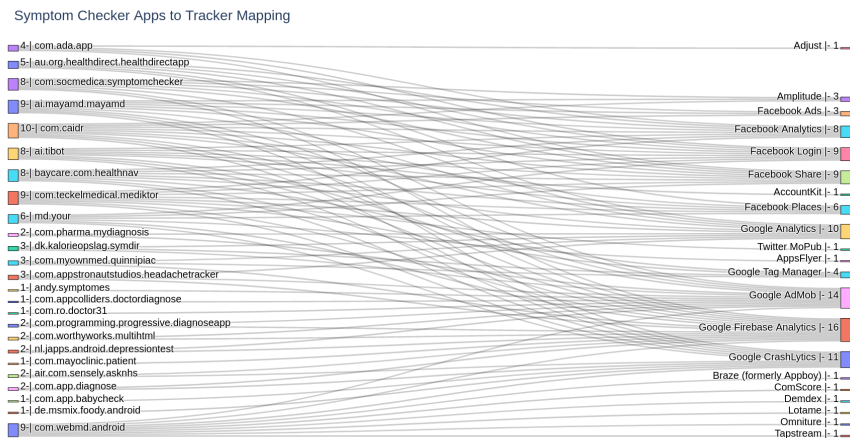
Symptom Checker Apps to Tracker Mapping

4-| com.ada.app
5-| au.org.healthdirect.healthdirectapp
8-| com.socmedica.symptomchecker
9-| ai.mayamd.mayamd
10-| com.caidr
8-| ai.tibot
8-| baycare.com.healthnav
9-| com.teckelmedical.mediktor
6-| md.your
2-| com.pharma.mydiagnosis
3-| dk.kalorieopslag.symdir
3-| com.myownmed.quinnipiac
3-| com.appstronautstudios.headachetracker
1-| andy.symptomes
1-| com.appcolliders.doctordiagnose
1-| com.ro.doctor31
2-| com.programming.progressive.diagnoseapp
2-| com.worthyworks.multihtml
2-| nl.japps.android.depressiontest
1-| com.mayoclinic.patient
2-| air.com.sensely.asknhs
2-| com.app.diagnose
1-| com.app.babycheck
1-| de.msmix.foody.android
9-| com.webmd.android

Adjust |- 1
Amplitude |- 3
Facebook Ads |- 3
Facebook Analytics |- 8
Facebook Login |- 9
Facebook Share |- 9
AccountKit |- 1
Facebook Places |- 6
Google Analytics |- 10
Twitter MoPub |- 1
AppsFlyer |- 1
Google Tag Manager |- 4
Google AdMob |- 14
Google Firebase Analytics |- 16
Google CrashLytics |- 11
Braze (formerly Appboy) |- 1
ComScore |- 1
Demdex |- 1
Lotame |- 1
Omniture |- 1
Tapstream |- 1